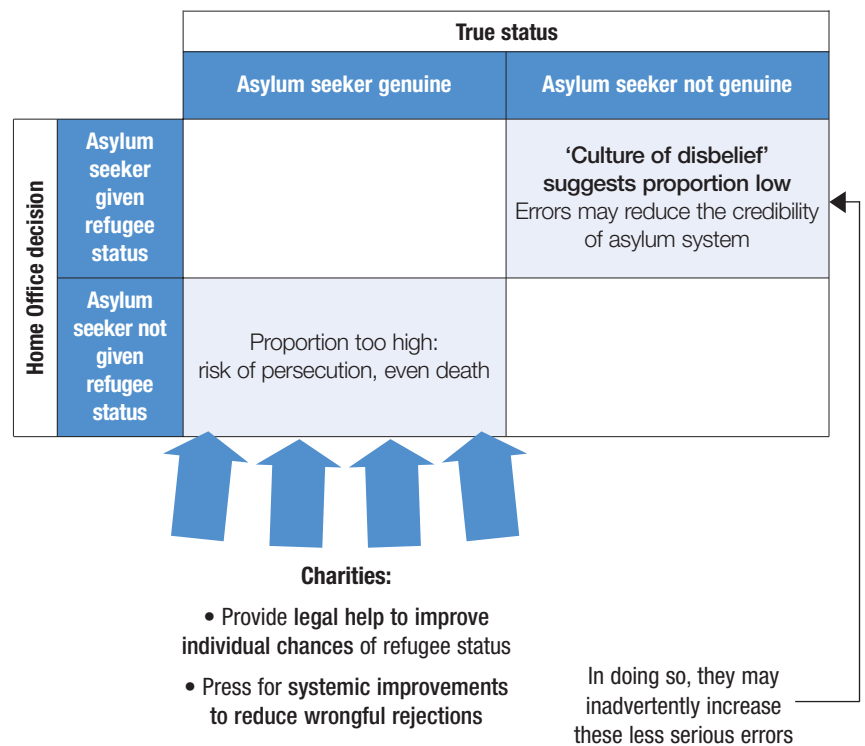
| | | True status | |
|---|---|---|---|
| | | Asylum seeker genuine | Asylum seeker not genuine |
| Home Office decision | Asylum seeker given refugee status | | 'Culture of disbelief' suggests proportion low<br>Errors may reduce the credibility of asylum system |
| | Asylum seeker not given refugee status | Proportion too high: risk of persecution, even death | |

Charities:

• Provide legal help to improve individual chances of refugee status

• Press for systemic improvements to reduce wrongful rejections

In doing so, they may inadvertently increase these less serious errors